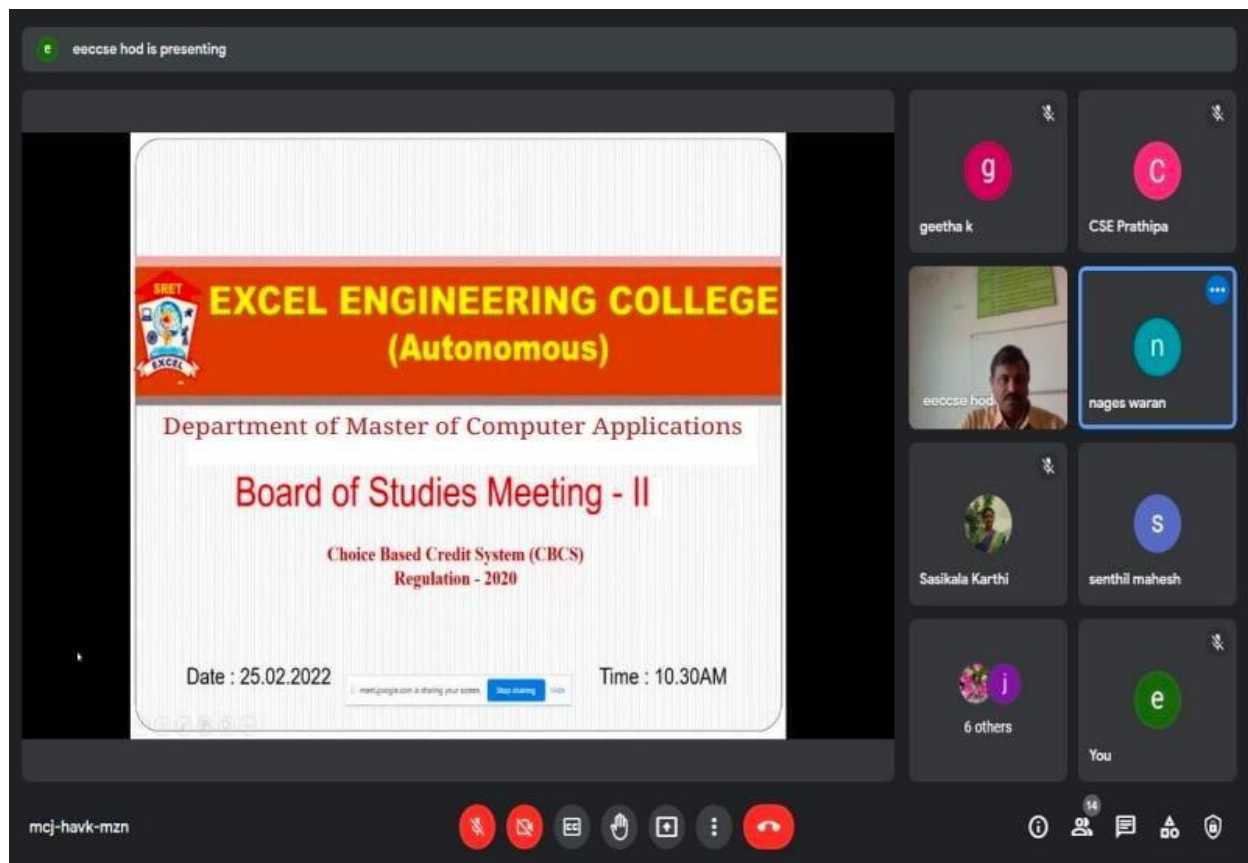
e eeccse hod is presenting

SRET
EXCEL

EXCEL ENGINEERING COLLEGE
(Autonomous)

Department of Master of Computer Applications

Board of Studies Meeting - II

Choice Based Credit System (CBCS)
Regulation - 2020

Date : 25.02.2022

meet.google.com is sharing your screen. Stop sharing Hide

Time : 10.30AM

g
geetha k

C
CSE Prathipa

eeccse hod

n
nages waran

Sasikala Karthi

s
senthil mahesh

j
6 others

e
You

mcj-havk-mzn

14